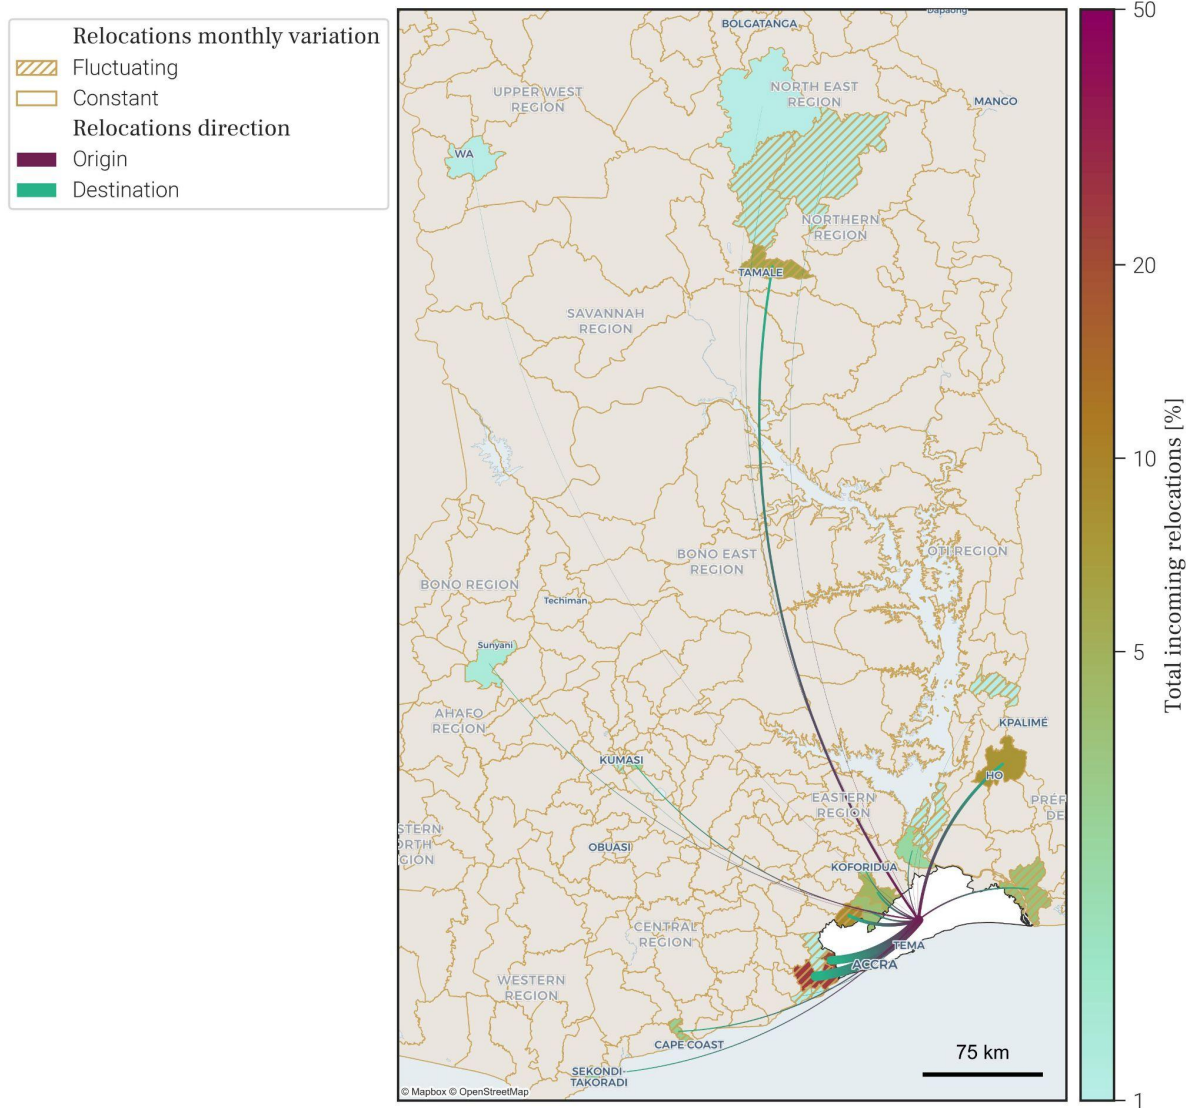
Relocations monthly variation
Fluctuating
Constant
Relocations direction
Origin
Destination

Dapaong
BOLGATANGA
NORTH EAST REGION
UPPER WEST REGION
MANGO
WA
NORTHERN REGION
TAMALE
SAVANNAH REGION
BONO EAST REGION
OTI REGION
BONO REGION
Techiman
Sunyani
AHAFO REGION
KPALIMÉ
HO
KUMASI
EASTERN REGION
PRÉF DE
STERN RTH GION
OBUASI
KOFORIDUA
TEMA
CENTRAL REGION
ACCRA
WESTERN REGION
CAPE COAST
SEKONDI-TAKORADI
75 km
© Mapbox © OpenStreetMap

Total incoming relocations [%]
50
20
10
5
1